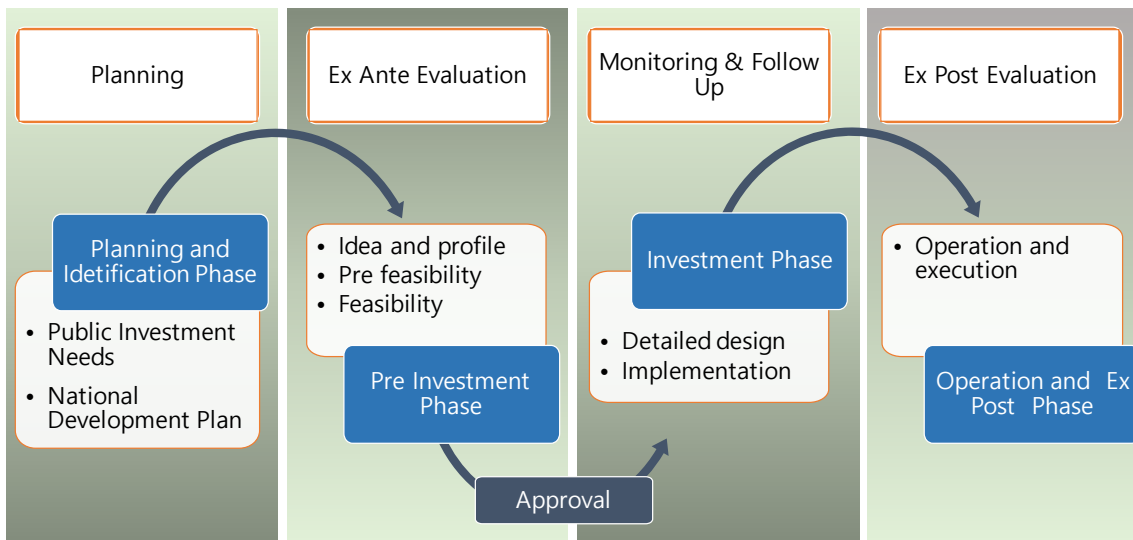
Planning

Ex Ante Evaluation

Monitoring & Follow Up

Ex Post Evaluation

Planning and Idetification Phase

- Public Investment Needs
- National Development Plan

- Idea and profile
- Pre feasibility
- Feasibility

Pre Investment Phase

Approval

Investment Phase

- Detailed design
- Implementation

- Operation and execution

Operation and Ex Post Phase